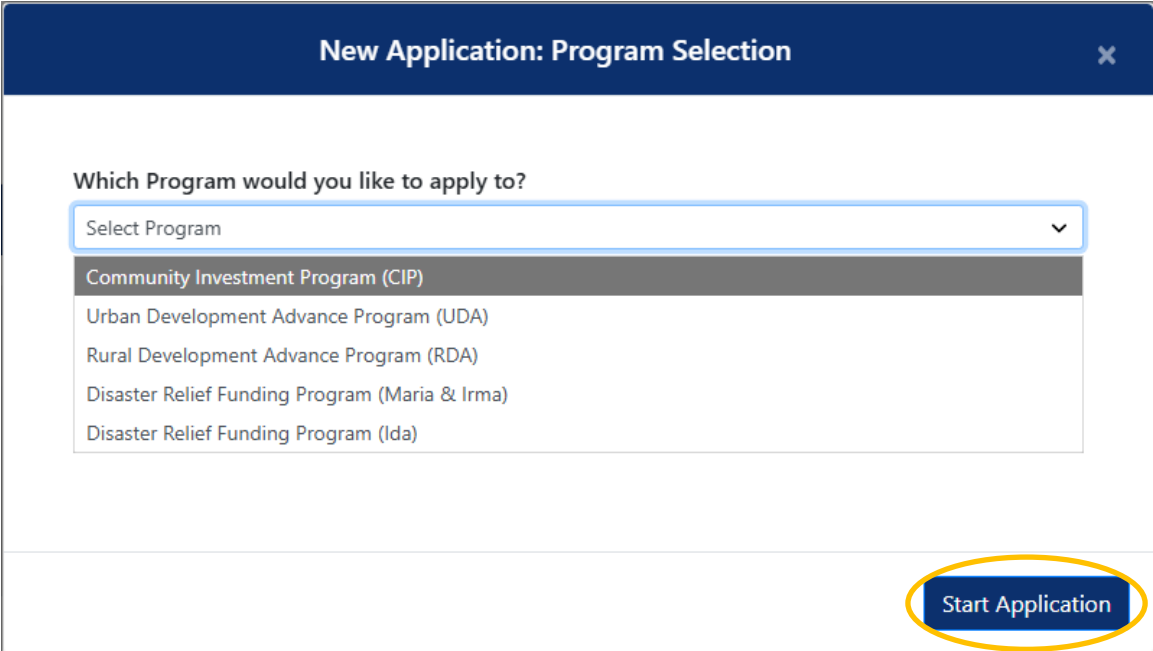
New Application: Program Selection

×

Which Program would you like to apply to?

Select Program

Community Investment Program (CIP)
Urban Development Advance Program (UDA)
Rural Development Advance Program (RDA)
Disaster Relief Funding Program (Maria & Irma)
Disaster Relief Funding Program (Ida)

Start Application